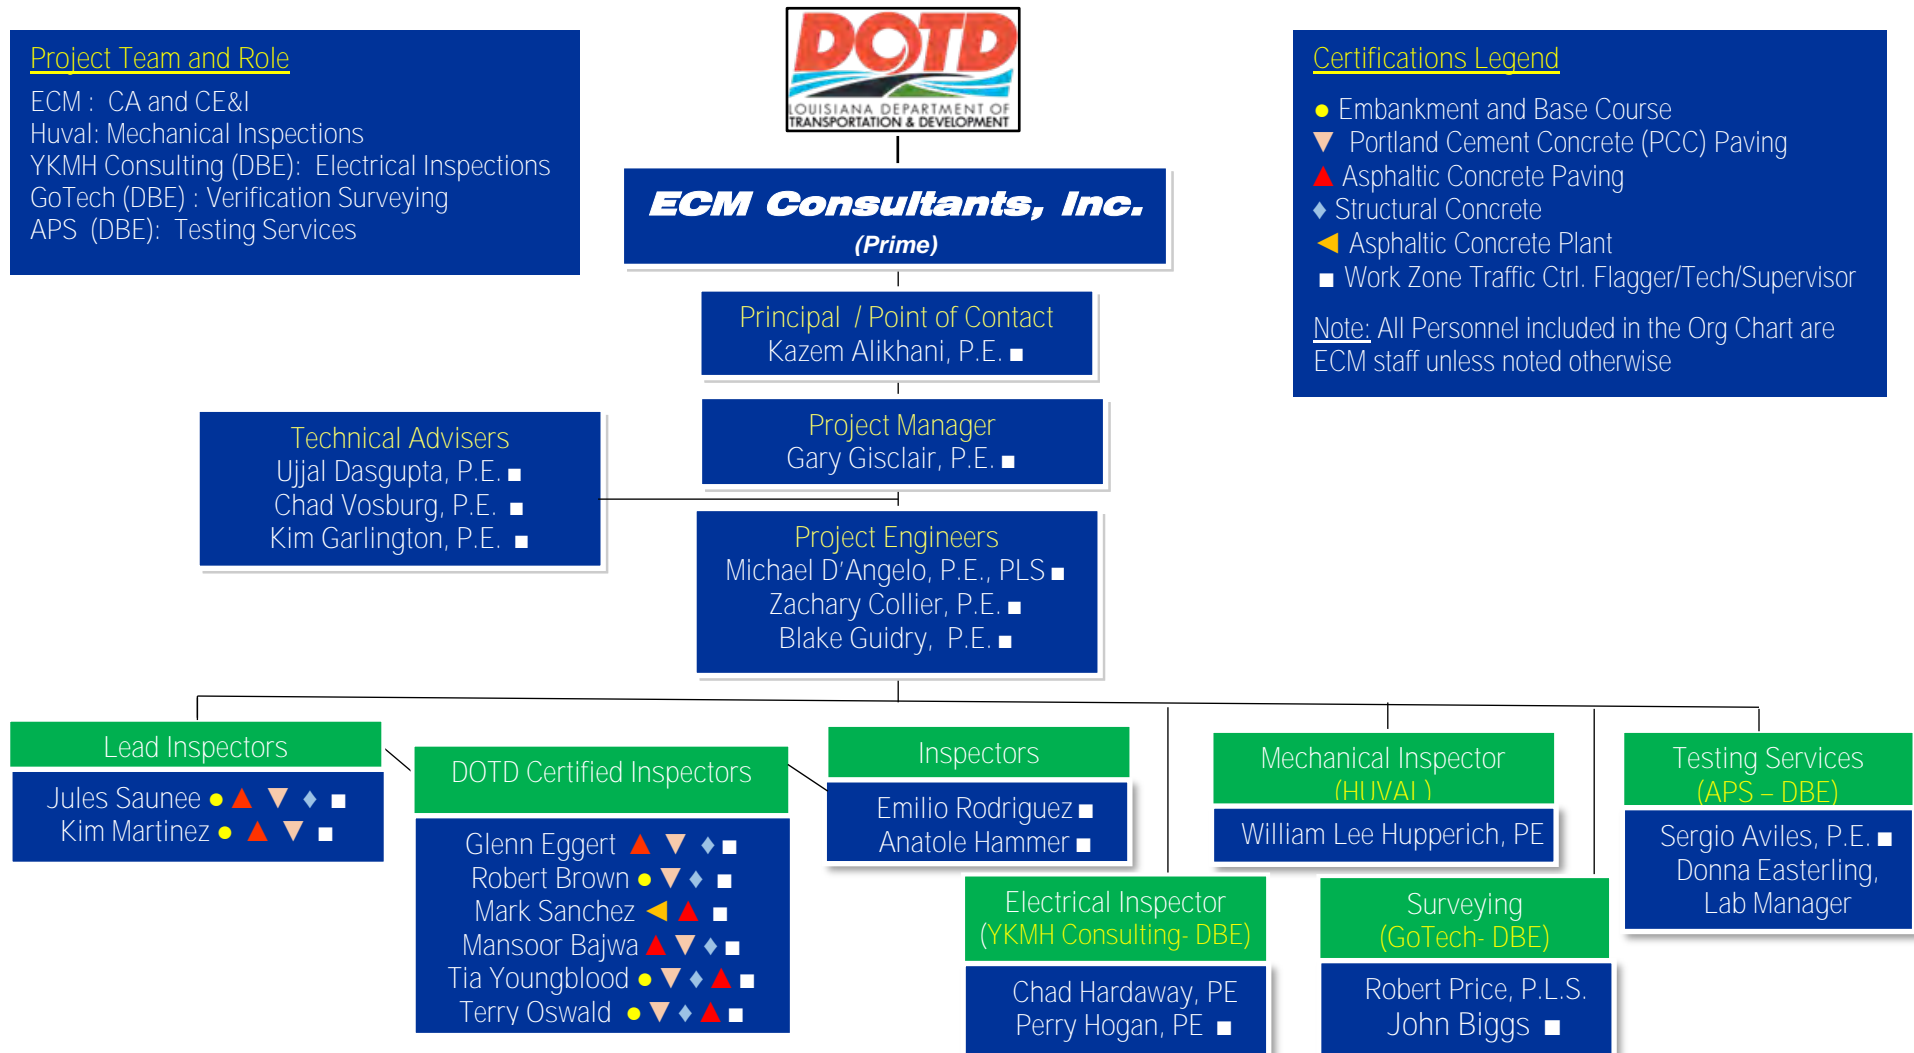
Project Team and Role
ECM : CA and CE&I
Huval: Mechanical Inspections
YKMH Consulting (DBE): Electrical Inspections
GoTech (DBE) : Verification Surveying
APS (DBE): Testing Services

DOTD
LOUISIANA DEPARTMENT OF TRANSPORTATION & DEVELOPMENT

ECM Consultants, Inc.
(Prime)

Certifications Legend
● Embankment and Base Course
▼ Portland Cement Concrete (PCC) Paving
▲ Asphaltic Concrete Paving
♦ Structural Concrete
◀ Asphaltic Concrete Plant
■ Work Zone Traffic Ctrl. Flagger/Tech/Supervisor

Note: All Personnel included in the Org Chart are ECM staff unless noted otherwise

Principal / Point of Contact
Kazem Alikhani, P.E. ■

Technical Advisers
Ujjal Dasgupta, P.E. ■
Chad Vosburg, P.E. ■
Kim Garlington, P.E. ■

Project Manager
Gary Gisclair, P.E. ■

Project Engineers
Michael D'Angelo, P.E., PLS ■
Zachary Collier, P.E. ■
Blake Guidry, P.E. ■

Lead Inspectors
Jules Saunee ● ▲ ▼ ♦ ■
Kim Martinez ● ▲ ▼ ■

DOTD Certified Inspectors
Glenn Eggert ▲ ▼ ♦ ■
Robert Brown ● ▼ ♦ ■
Mark Sanchez ◀ ▲ ■
Mansoor Bajwa ▲ ▼ ♦ ■
Tia Youngblood ● ▼ ♦ ▲ ■
Terry Oswald ● ▼ ♦ ▲ ■

Inspectors
Emilio Rodriguez ■
Anatole Hammer ■

Mechanical Inspector
(HUVAL)
William Lee Hupperich, PE

Testing Services
(APS – DBE)
Sergio Aviles, P.E. ■
Donna Easterling, Lab Manager

Electrical Inspector
(YKMH Consulting- DBE)
Chad Hardaway, PE
Perry Hogan, PE ■

Surveying
(GoTech- DBE)
Robert Price, P.L.S.
John Biggs ■